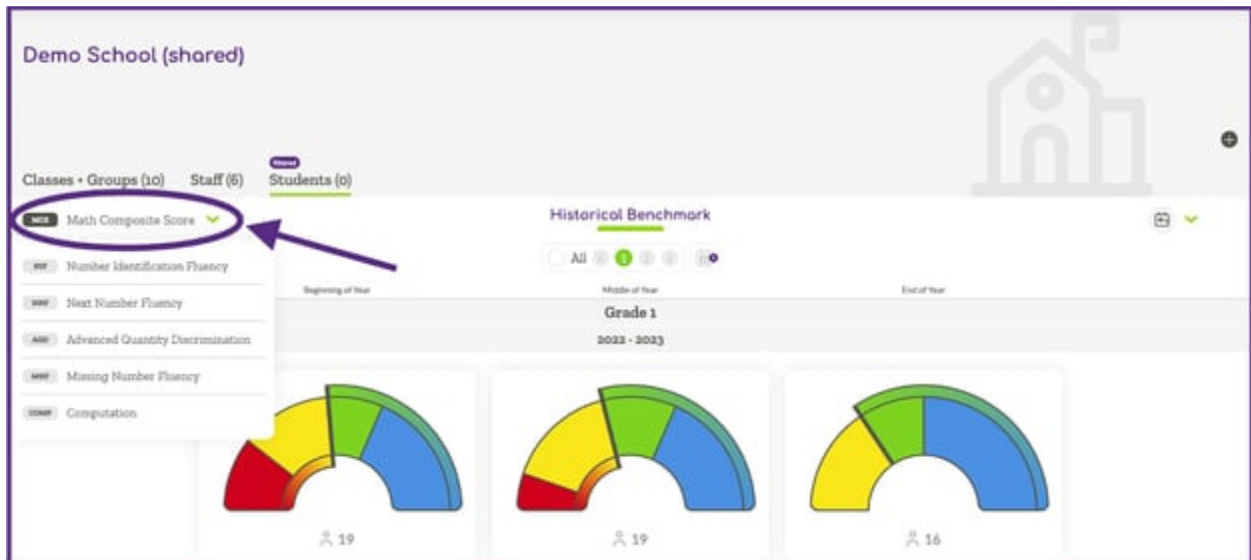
Demo School (shared)

Classes + Groups (10) Staff (6) Shared Students (0)

MCS Math Composite Score

NIF Number Identification Fluency

NNF Next Number Fluency

AQD Advanced Quantity Discrimination

MNF Missing Number Fluency

COMP Computation

Historical Benchmark

All 1

Beginning of Year Middle of Year End of Year

Grade 1

2022 - 2023

19

19

16